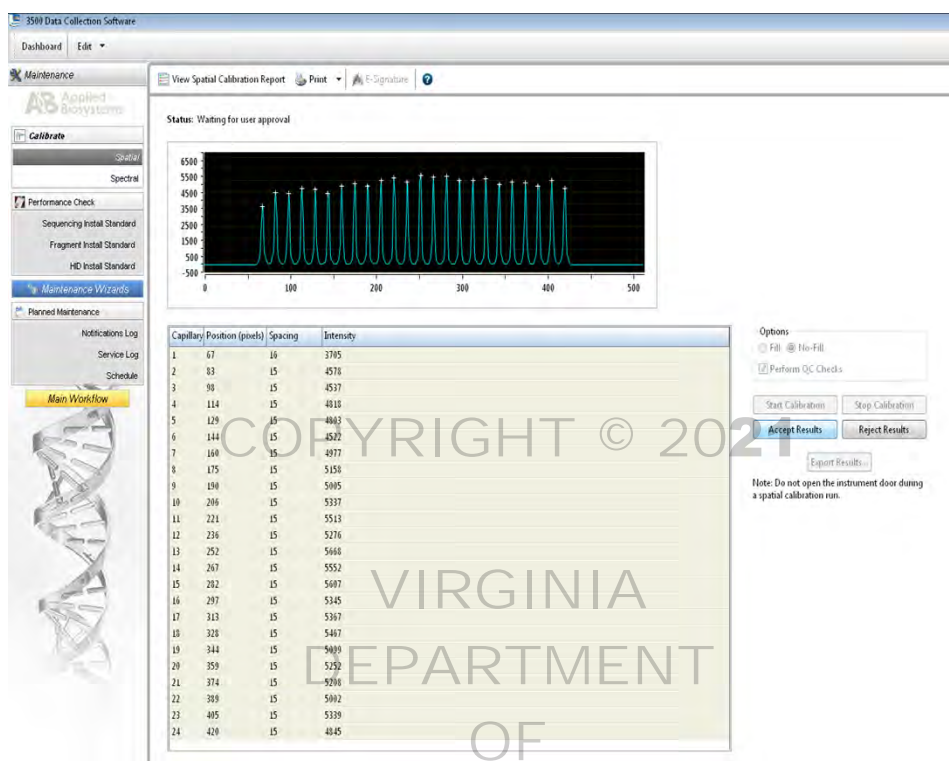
3500 Data Collection Software

Dashboard Edit ▾

Maintenance

Applied Biosystems

Calibrate

Spatial

Spectral

Performance Check

Sequencing Install Standard

Fragment Install Standard

HID Install Standard

Maintenance Wizards

Planned Maintenance

Notifications Log

Service Log

Schedule

Main Workflow

View Spatial Calibration Report Print ▾ E-Signature ?

Status: Waiting for user approval

6500
5500
4500
3500
2500
1500
500
-500
0 100 200 300 400 500

| Capillary | Position (pixels) | Spacing | Intensity |
|---|---|---|---|
| 1 | 67 | 16 | 3705 |
| 2 | 83 | 15 | 4578 |
| 3 | 98 | 15 | 4537 |
| 4 | 114 | 15 | 4818 |
| 5 | 129 | 15 | 4803 |
| 6 | 144 | 15 | 4522 |
| 7 | 160 | 15 | 4977 |
| 8 | 175 | 15 | 5158 |
| 9 | 190 | 15 | 5005 |
| 10 | 206 | 15 | 5337 |
| 11 | 221 | 15 | 5513 |
| 12 | 236 | 15 | 5276 |
| 13 | 252 | 15 | 5668 |
| 14 | 267 | 15 | 5552 |
| 15 | 282 | 15 | 5607 |
| 16 | 297 | 15 | 5345 |
| 17 | 313 | 15 | 5367 |
| 18 | 328 | 15 | 5467 |
| 19 | 344 | 15 | 5099 |
| 20 | 359 | 15 | 5252 |
| 21 | 374 | 15 | 5208 |
| 22 | 389 | 15 | 5002 |
| 23 | 405 | 15 | 5339 |
| 24 | 420 | 15 | 4845 |

Options
Fill No-Fill
Perform QC Checks

Start Calibration
Stop Calibration
Accept Results
Reject Results
Export Results...

Note: Do not open the instrument door during a spatial calibration run.

COPYRIGHT © 2021
VIRGINIA
DEPARTMENT
OF